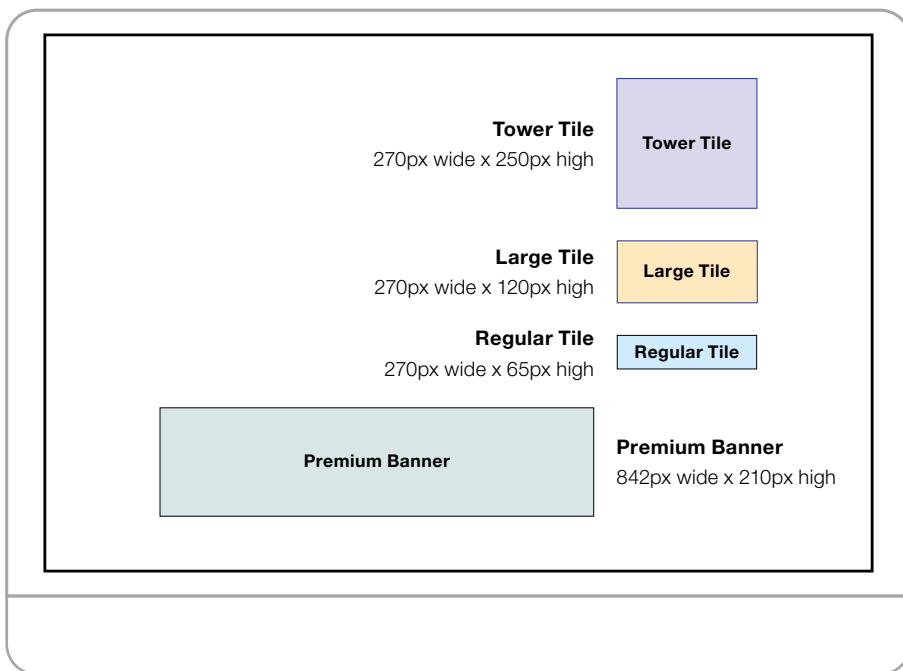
Tower Tile
270px wide x 250px high

Tower Tile

Large Tile
270px wide x 120px high

Large Tile

Regular Tile
270px wide x 65px high

Regular Tile

Premium Banner

Premium Banner
842px wide x 210px high